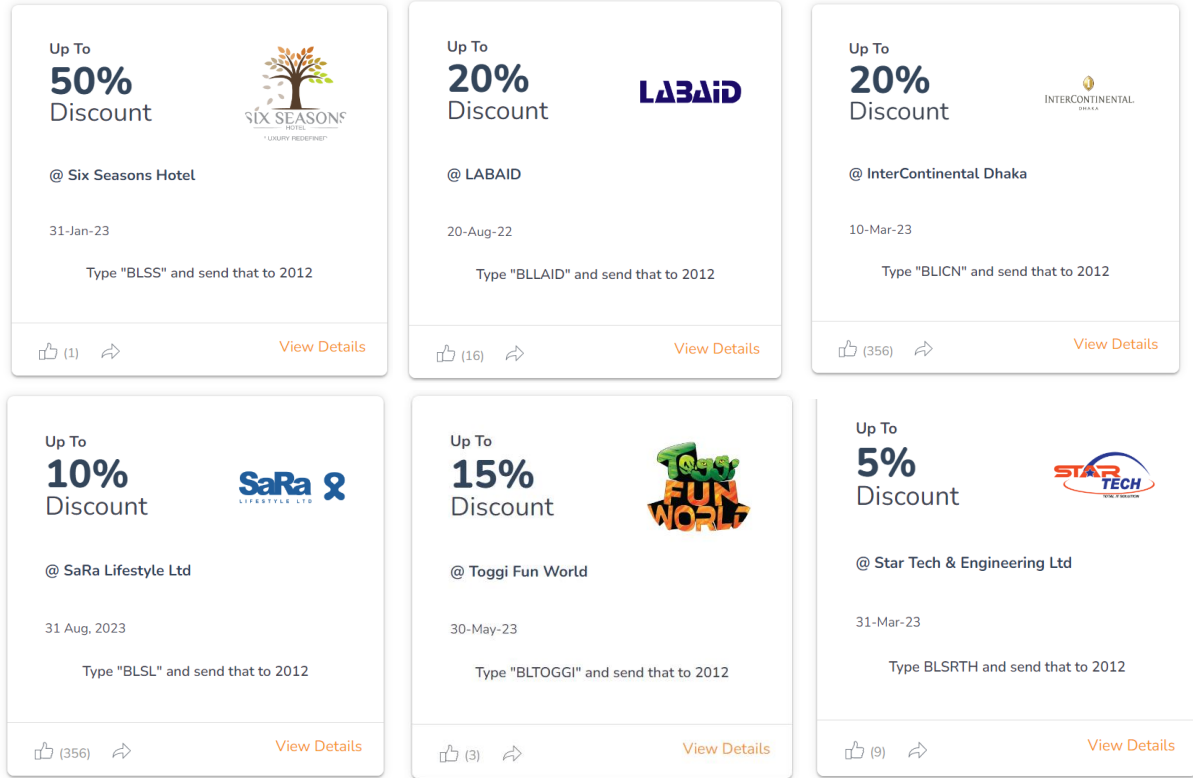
Up To
50%
Discount

SIX SEASONS
HOTEL
" LUXURY REDEFINED"

@ Six Seasons Hotel

31-Jan-23

Type "BLSS" and send that to 2012

(1)

View Details

Up To
20%
Discount

LABAID

@ LABAID

20-Aug-22

Type "BLLAID" and send that to 2012

(16)

View Details

Up To
20%
Discount

INTERCONTINENTAL
DHAKA

@ InterContinental Dhaka

10-Mar-23

Type "BLICN" and send that to 2012

(356)

View Details

Up To
10%
Discount

SaRa
LIFESTYLE LTD

@ SaRa Lifestyle Ltd

31 Aug, 2023

Type "BLSL" and send that to 2012

(356)

View Details

Up To
15%
Discount

Toggi
FUN WORLD

@ Toggi Fun World

30-May-23

Type "BLTOGGI" and send that to 2012

(3)

View Details

Up To
5%
Discount

STAR TECH
TOTAL IT SOLUTION

@ Star Tech & Engineering Ltd

31-Mar-23

Type BLSRTH and send that to 2012

(9)

View Details